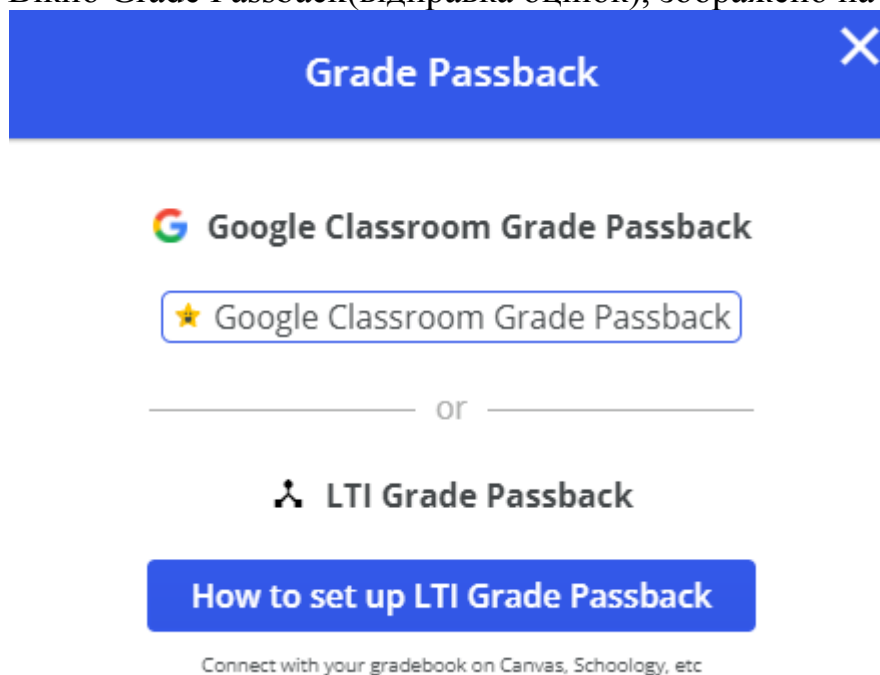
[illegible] Grade Passback(відправка оцінок), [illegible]

Grade Passback

×

Google Classroom Grade Passback

Google Classroom Grade Passback

or

LTI Grade Passback

How to set up LTI Grade Passback

Connect with your gradebook on Canvas, Schoology, etc